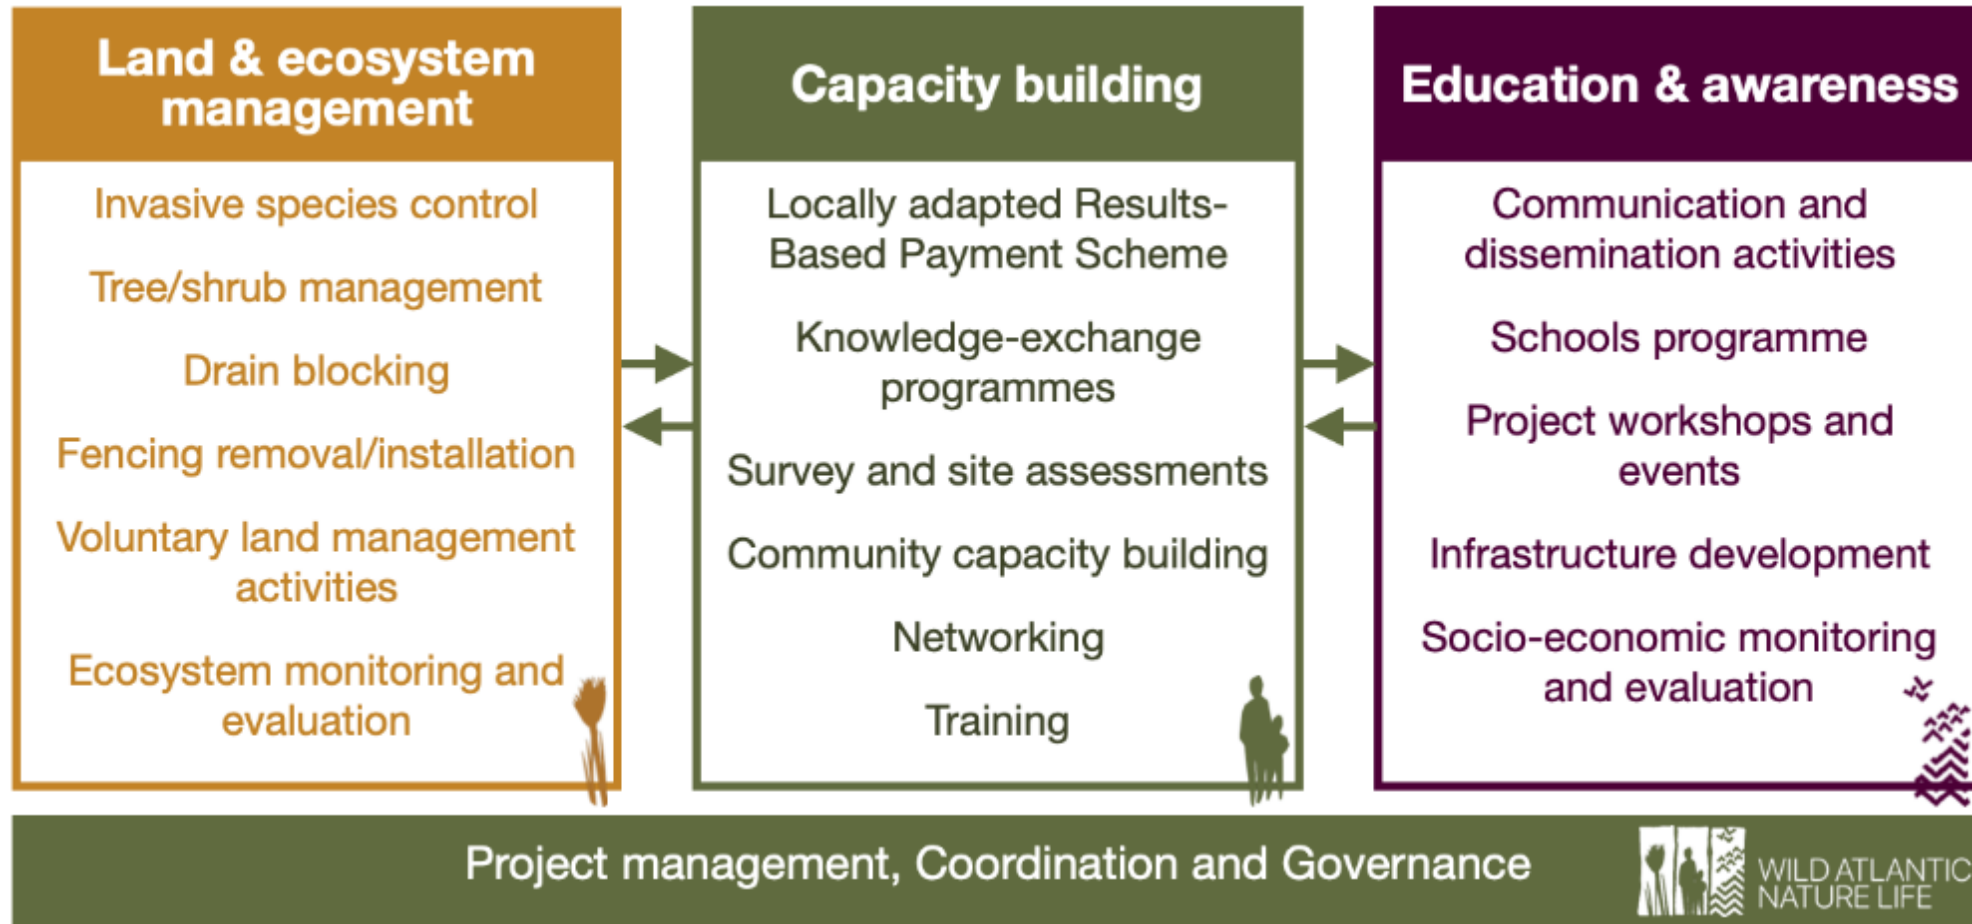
Land & ecosystem management

Invasive species control

Tree/shrub management

Drain blocking

Fencing removal/installation

Voluntary land management activities

Ecosystem monitoring and evaluation

Capacity building

Locally adapted Results-Based Payment Scheme

Knowledge-exchange programmes

Survey and site assessments

Community capacity building

Networking

Training

Education & awareness

Communication and dissemination activities

Schools programme

Project workshops and events

Infrastructure development

Socio-economic monitoring and evaluation

Project management, Coordination and Governance

WILD ATLANTIC NATURE LIFE